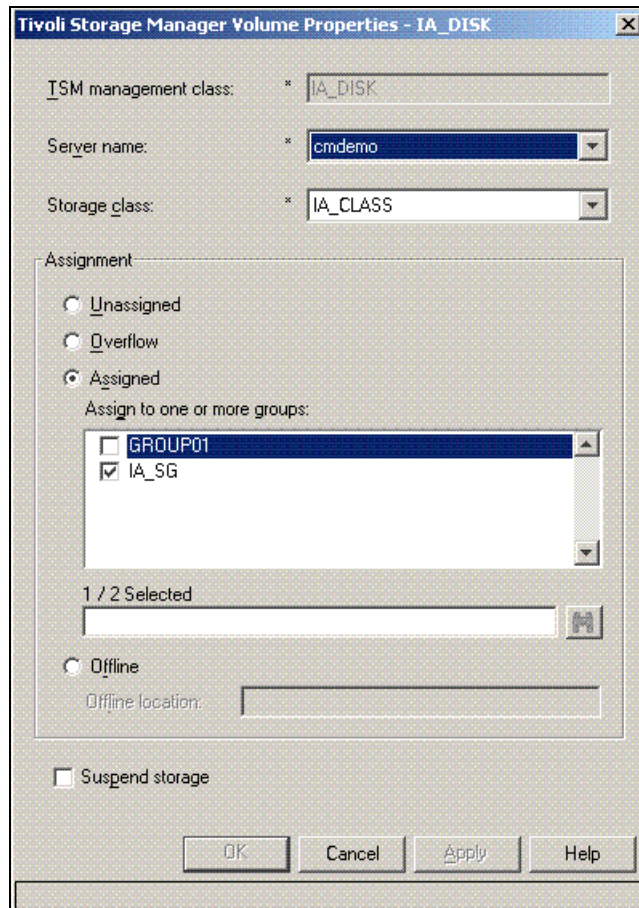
Tivoli Storage Manager Volume Properties - IA_DISK

TSM management class: * IA_DISK

Server name: * cmdemo

Storage class: * IA_CLASS

Assignment

Unassigned

Overflow

Assigned

Assign to one or more groups:

GROUP01

IA_SG

1 / 2 Selected

Offline

Offline location:

Suspend storage

OK Cancel Apply Help